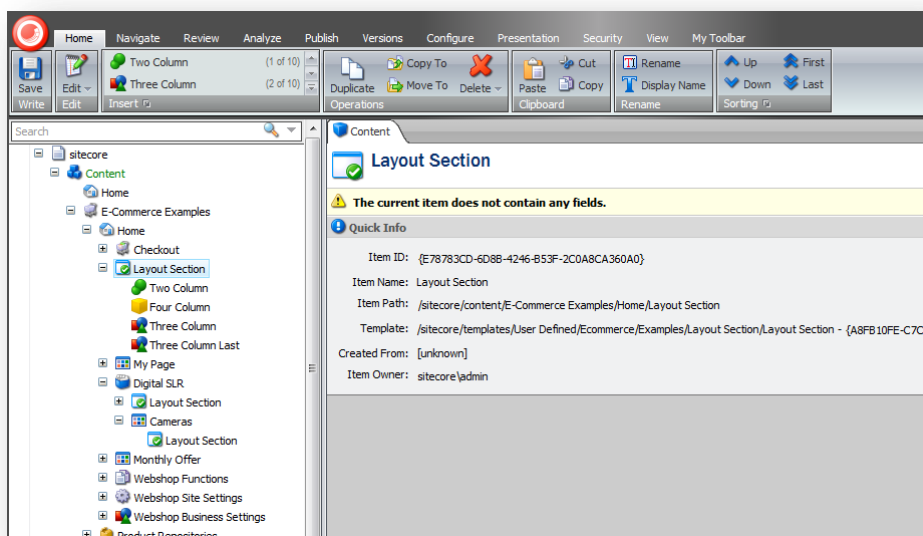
Home Navigate Review Analyze Publish Versions Configure Presentation Security View My Toolbar

Save
Write

Edit
Edit

Two Column (1 of 10)
Three Column (2 of 10)
Insert

Duplicate
Copy To
Move To
Delete
Operations

Paste
Cut
Copy
Clipboard

Rename
Display Name
Rename

Up
Down
First
Last
Sorting

Search

sitecore
Content
Home
E-Commerce Examples
Home
Checkout
Layout Section
Two Column
Four Column
Three Column
Three Column Last
My Page
Digital SLR
Layout Section
Cameras
Layout Section
Monthly Offer
Webshop Functions
Webshop Site Settings
Webshop Business Settings
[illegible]

Content

Layout Section

The current item does not contain any fields.

Quick Info

Item ID: {E78783CD-6D8B-4246-B53F-2C0A8CA360A0}
Item Name: Layout Section
Item Path: /sitecore/content/E-Commerce Examples/Home/Layout Section
Template: /sitecore/templates/User Defined/Ecommerce/Examples/Layout Section/Layout Section - {A8FB10FE-C7C
Created From: [unknown]
Item Owner: sitecore\admin